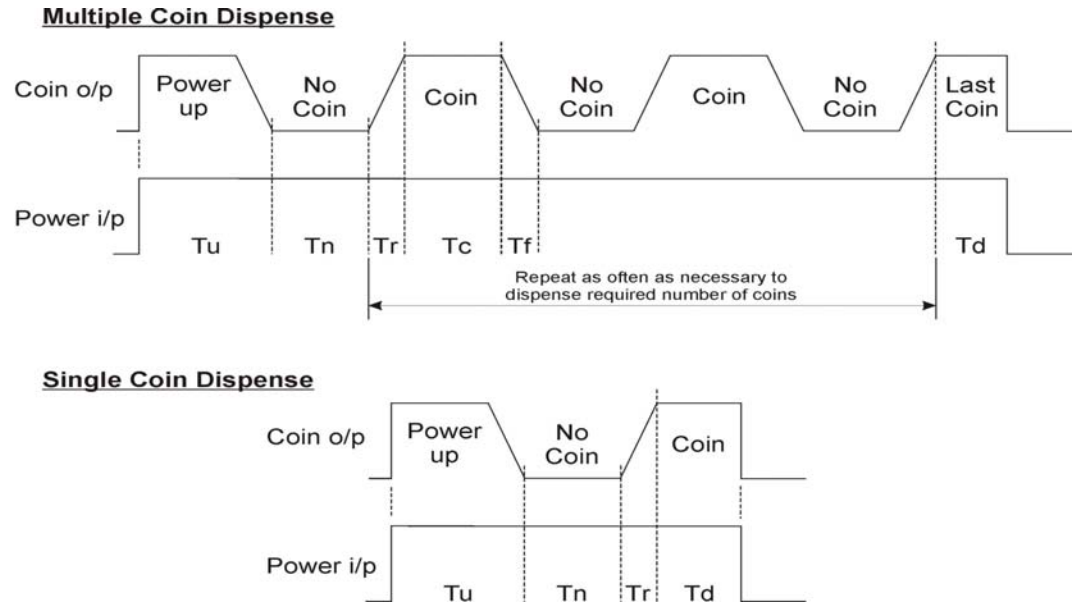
Multiple Coin Dispense

Coin o/p

Power up

No Coin

Coin

No Coin

Coin

No Coin

Last Coin

Power i/p

Tu

Tn

Tr

Tc

Tf

Td

Repeat as often as necessary to dispense required number of coins

Single Coin Dispense

Coin o/p

Power up

No Coin

Coin

Power i/p

Tu

Tn

Tr

Td